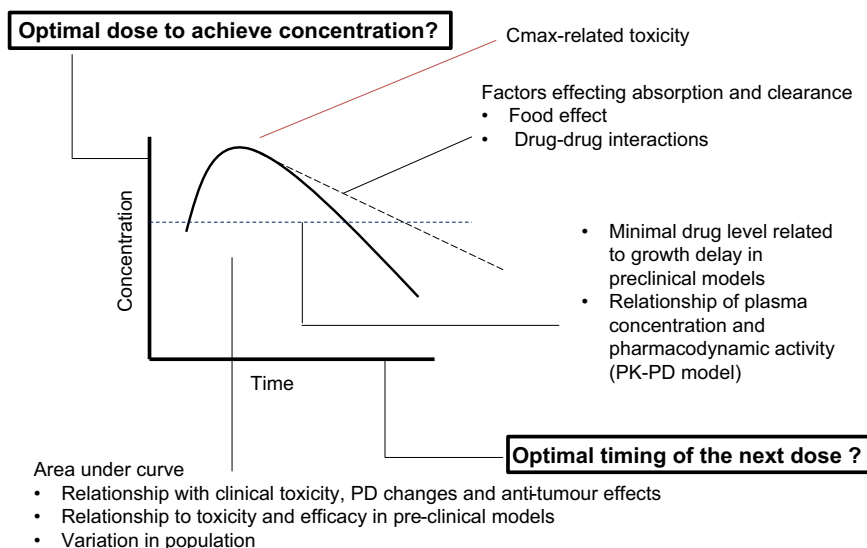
Optimal dose to achieve concentration?

Cmax-related toxicity

Factors effecting absorption and clearance
• Food effect
• Drug-drug interactions

Concentration

• Minimal drug level related to growth delay in preclinical models
• Relationship of plasma concentration and pharmacodynamic activity (PK-PD model)

Time

Optimal timing of the next dose ?

Area under curve
• Relationship with clinical toxicity, PD changes and anti-tumour effects
• Relationship to toxicity and efficacy in pre-clinical models
• Variation in population